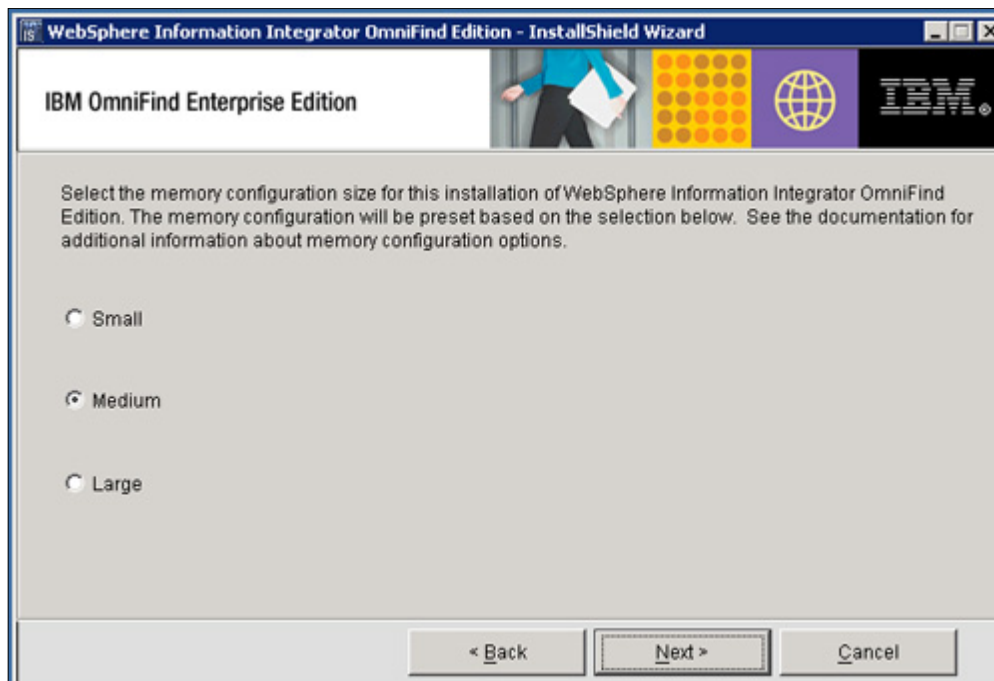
WebSphere Information Integrator OmniFind Edition - InstallShield Wizard

IBM OmniFind Enterprise Edition

IBM

Select the memory configuration size for this installation of WebSphere Information Integrator OmniFind Edition. The memory configuration will be preset based on the selection below. See the documentation for additional information about memory configuration options.

Small

Medium

Large

< Back

Next >

Cancel